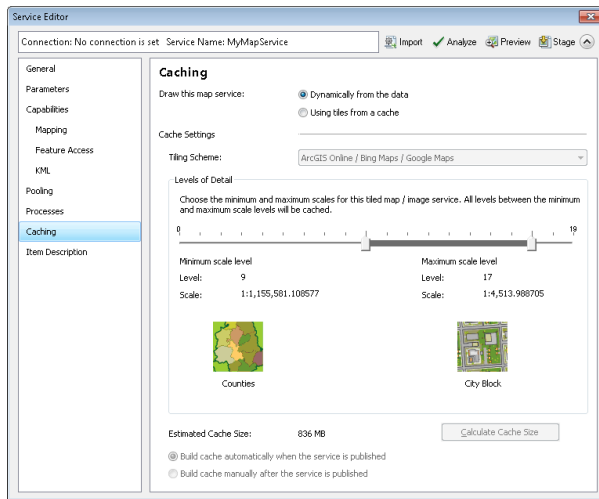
Service Editor

Connection: No connection is set Service Name: MyMapService

Import Analyze Preview Stage

General
Parameters
Capabilities
Mapping
Feature Access
KML
Pooling
Processes
Caching
Item Description

Caching

Draw this map service:
Dynamically from the data
Using tiles from a cache

Cache Settings

Tiling Scheme: ArcGIS Online / Bing Maps / Google Maps

Levels of Detail

Choose the minimum and maximum scales for this tiled map / image service. All levels between the minimum and maximum scale levels will be cached.

0 19

Minimum scale level
Level: 9
Scale: 1:1,155,581.108577

Maximum scale level
Level: 17
Scale: 1:4,513.988705

Counties

City Block

Estimated Cache Size: 836 MB

Calculate Cache Size

Build cache automatically when the service is published
Build cache manually after the service is published